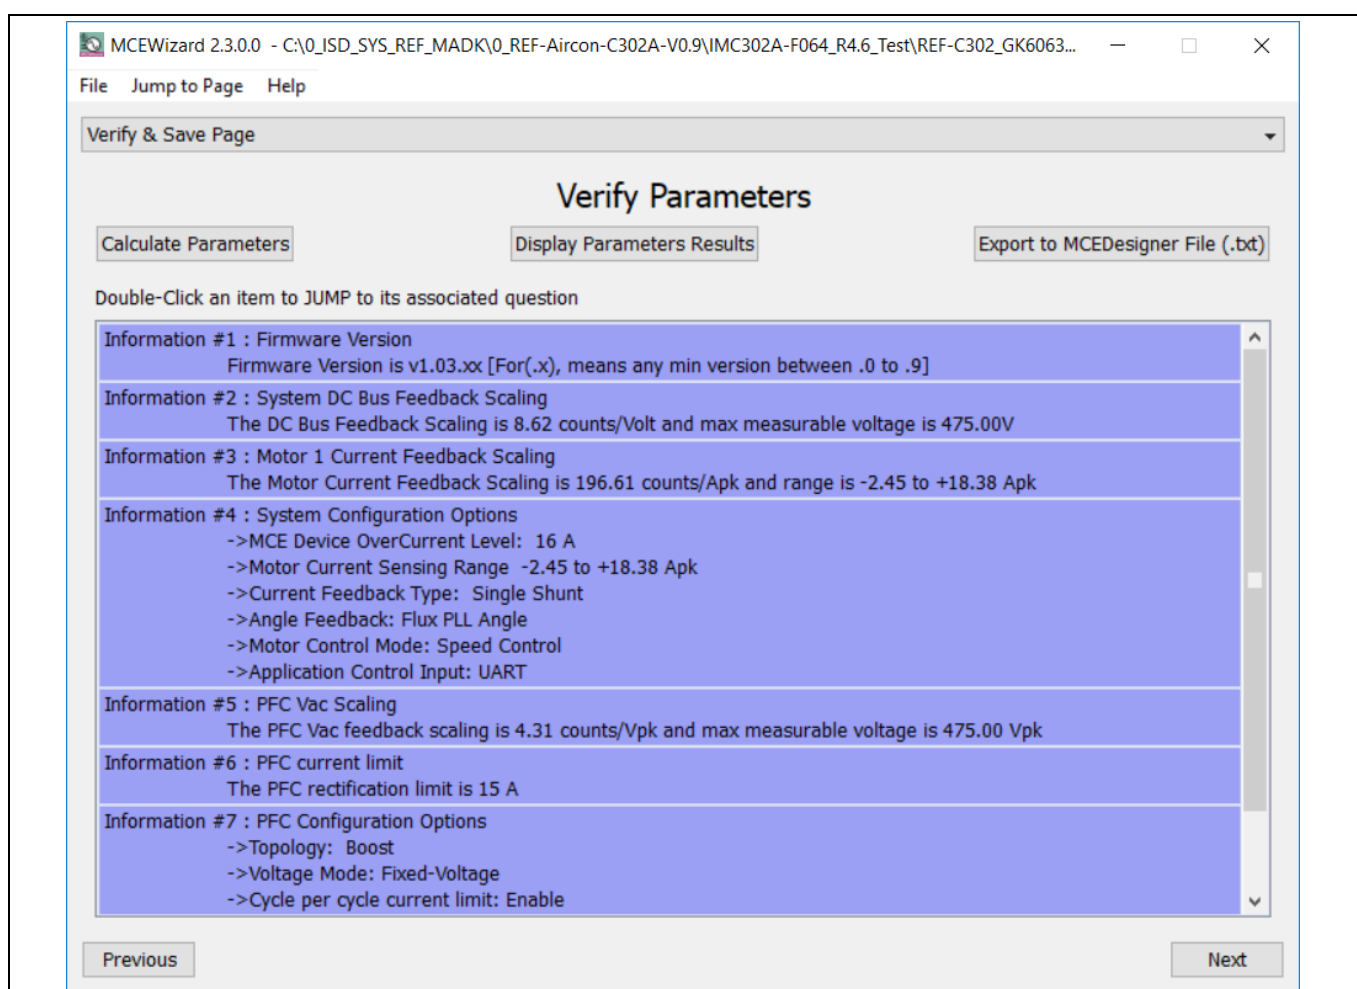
MCEWizard 2.3.0.0 - C:\0_ISD_SYS_REF_MADK\0_REF-Aircon-C302A-V0.9\IMC302A-F064_R4.6_Test\REF-C302_GK6063...

File Jump to Page Help

Verify & Save Page

Verify Parameters

Calculate Parameters

Display Parameters Results

Export to MCEDesigner File (.txt)

Double-Click an item to JUMP to its associated question

Information #1 : Firmware Version
Firmware Version is v1.03.xx [For(.x), means any min version between .0 to .9]

Information #2 : System DC Bus Feedback Scaling
The DC Bus Feedback Scaling is 8.62 counts/Volt and max measurable voltage is 475.00V

Information #3 : Motor 1 Current Feedback Scaling
The Motor Current Feedback Scaling is 196.61 counts/Apk and range is -2.45 to +18.38 Apk

Information #4 : System Configuration Options
->MCE Device OverCurrent Level: 16 A
->Motor Current Sensing Range -2.45 to +18.38 Apk
->Current Feedback Type: Single Shunt
->Angle Feedback: Flux PLL Angle
->Motor Control Mode: Speed Control
->Application Control Input: UART

Information #5 : PFC Vac Scaling
The PFC Vac feedback scaling is 4.31 counts/Vpk and max measurable voltage is 475.00 Vpk

Information #6 : PFC current limit
The PFC rectification limit is 15 A

Information #7 : PFC Configuration Options
->Topology: Boost
->Voltage Mode: Fixed-Voltage
->Cycle per cycle current limit: Enable

Previous

Next